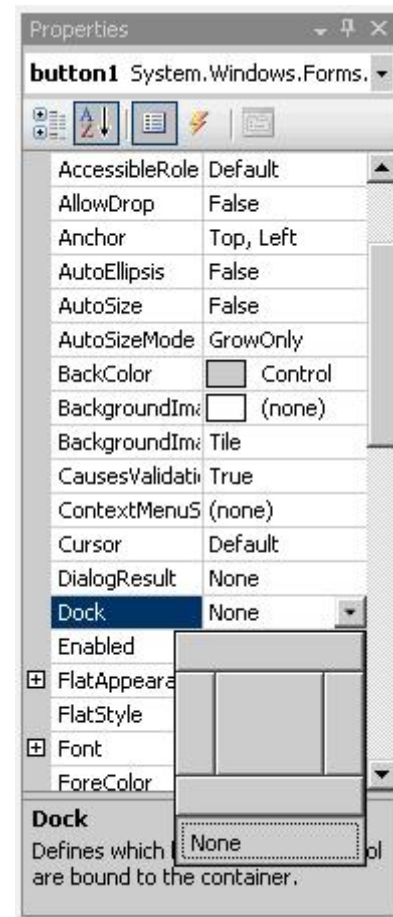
Properties

button1 System.Windows.Forms.

| | |
|---|---|
| AccessibleRole | Default |
| AllowDrop | False |
| Anchor | Top, Left |
| AutoEllipsis | False |
| AutoSize | False |
| AutoSizeMode | GrowOnly |
| BackColor | Control |
| BackgroundIma | (none) |
| BackgroundIma | Tile |
| CausesValidati | True |
| ContextMenuS | (none) |
| Cursor | Default |
| DialogResult | None |
| Dock | None |
| Enabled | |
| FlatAppeara | |
| FlatStyle | |
| Font | |
| ForeColor | |

None

Dock
Defines which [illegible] ol are bound to the container.